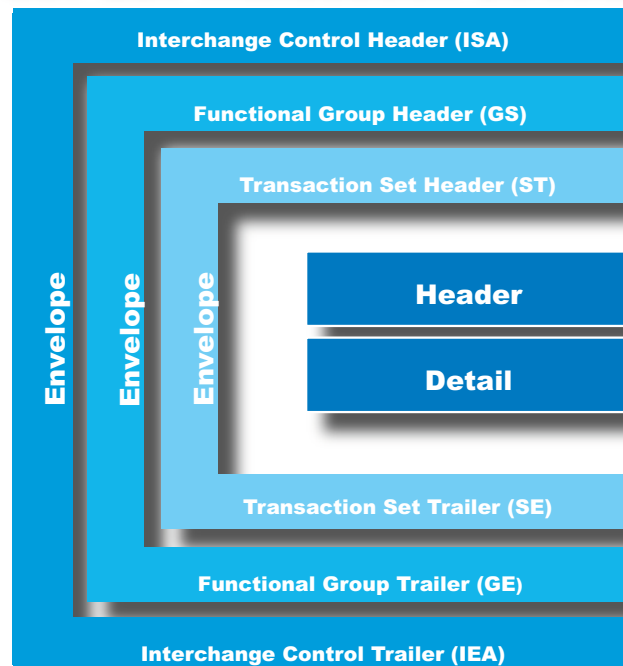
Interchange Control Header (ISA)

Functional Group Header (GS)

Transaction Set Header (ST)

Envelope

Envelope

Envelope

Header

Detail

Transaction Set Trailer (SE)

Functional Group Trailer (GE)

Interchange Control Trailer (IEA)